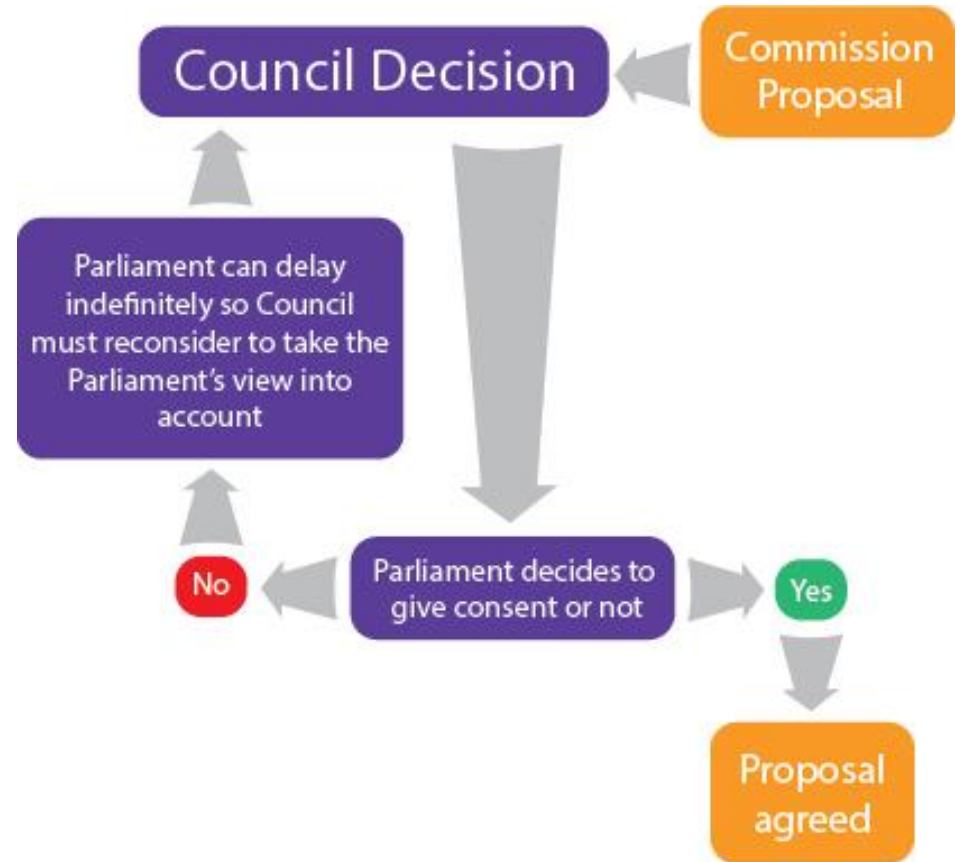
Council Decision

Commission Proposal

Parliament can delay indefinitely so Council must reconsider to take the Parliament's view into account

No

Parliament decides to give consent or not

Yes

Proposal agreed